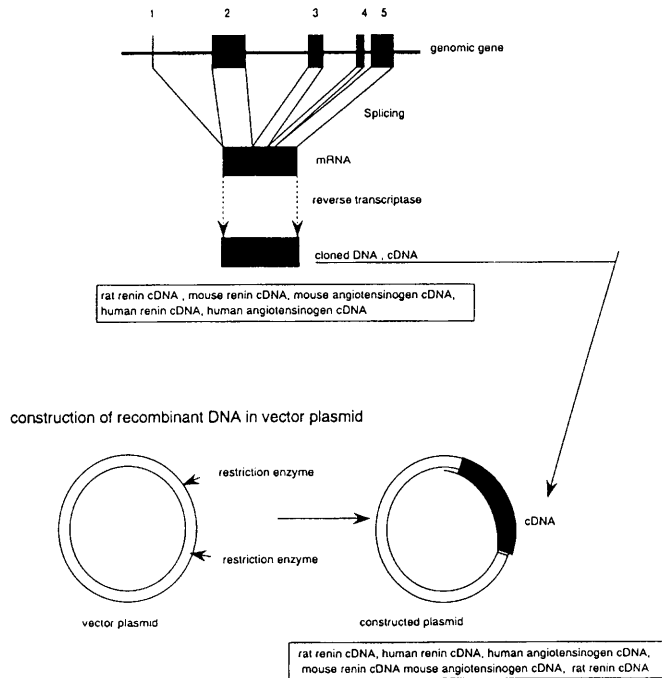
1 2 3 4 5

genomic gene

Splicing

mRNA

reverse transcriptase

cloned DNA , cDNA

rat renin cDNA , mouse renin cDNA, mouse angiotensinogen cDNA, human renin cDNA, human angiotensinogen cDNA

construction of recombinant DNA in vector plasmid

restriction enzyme

restriction enzyme

vector plasmid

cDNA

constructed plasmid

rat renin cDNA, human renin cDNA, human angiotensinogen cDNA, mouse renin cDNA mouse angiotensinogen cDNA, rat renin cDNA